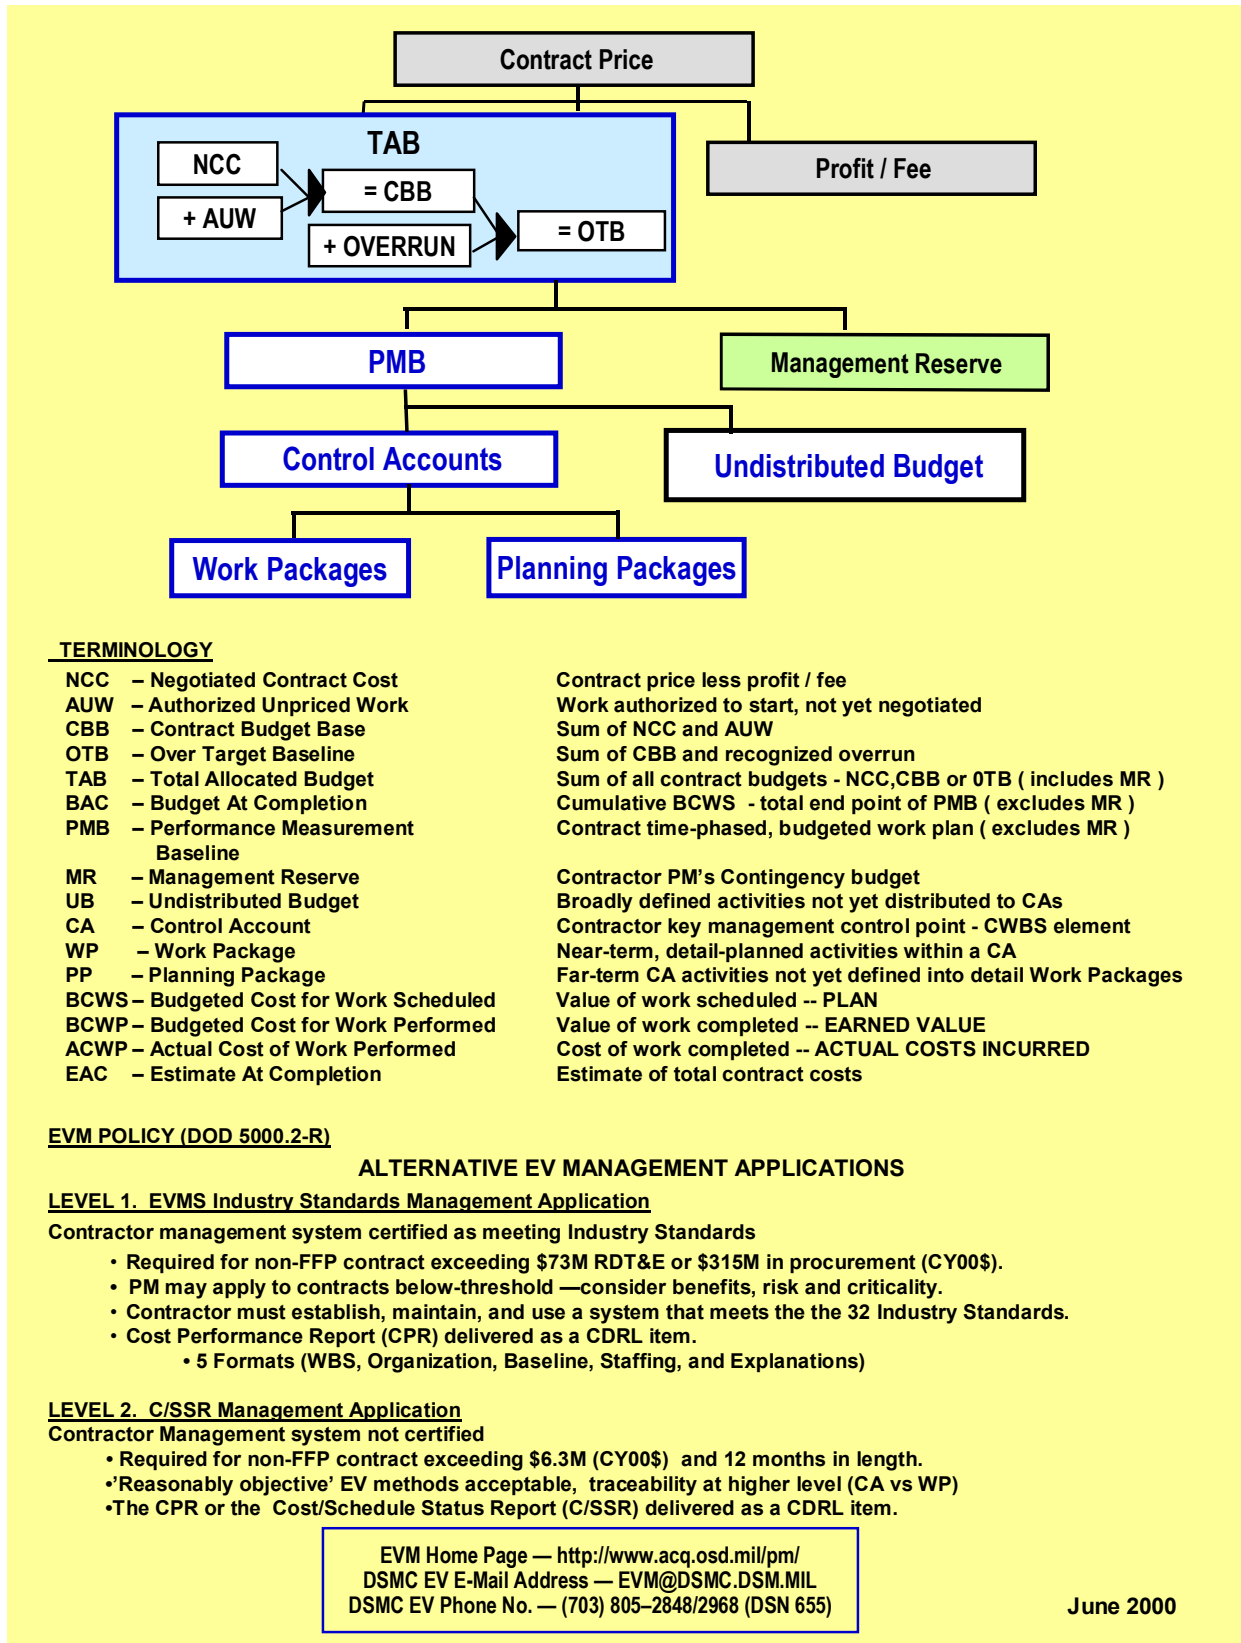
Contract Price

TAB

NCC

+ AUW

= CBB

+ OVERRUN

= OTB

Profit / Fee

PMB

Management Reserve

Control Accounts

Undistributed Budget

Work Packages

Planning Packages

TERMINOLOGY

| | |
|---|---|
| NCC – Negotiated Contract Cost | Contract price less profit / fee |
| AUW – Authorized Unpriced Work | Work authorized to start, not yet negotiated |
| CBB – Contract Budget Base | Sum of NCC and AUW |
| OTB – Over Target Baseline | Sum of CBB and recognized overrun |
| TAB – Total Allocated Budget | Sum of all contract budgets - NCC,CBB or 0TB ( includes MR ) |
| BAC – Budget At Completion | Cumulative BCWS - total end point of PMB ( excludes MR ) |
| PMB – Performance Measurement Baseline | Contract time-phased, budgeted work plan ( excludes MR ) |
| MR – Management Reserve | Contractor PM’s Contingency budget |
| UB – Undistributed Budget | Broadly defined activities not yet distributed to CAs |
| CA – Control Account | Contractor key management control point - CWBS element |
| WP – Work Package | Near-term, detail-planned activities within a CA |
| PP – Planning Package | Far-term CA activities not yet defined into detail Work Packages |
| BCWS – Budgeted Cost for Work Scheduled | Value of work scheduled -- PLAN |
| BCWP – Budgeted Cost for Work Performed | Value of work completed -- EARNED VALUE |
| ACWP – Actual Cost of Work Performed | Cost of work completed -- ACTUAL COSTS INCURRED |
| EAC – Estimate At Completion | Estimate of total contract costs |

EVM POLICY (DOD 5000.2-R)

ALTERNATIVE EV MANAGEMENT APPLICATIONS

LEVEL 1. EVMS Industry Standards Management Application
Contractor management system certified as meeting Industry Standards
• Required for non-FFP contract exceeding $73M RDT&E or $315M in procurement (CY00$).
• PM may apply to contracts below-threshold —consider benefits, risk and criticality.
• Contractor must establish, maintain, and use a system that meets the the 32 Industry Standards.
• Cost Performance Report (CPR) delivered as a CDRL item.
• 5 Formats (WBS, Organization, Baseline, Staffing, and Explanations)

LEVEL 2. C/SSR Management Application
Contractor Management system not certified
• Required for non-FFP contract exceeding $6.3M (CY00$) and 12 months in length.
•’Reasonably objective’ EV methods acceptable, traceability at higher level (CA vs WP)
•The CPR or the Cost/Schedule Status Report (C/SSR) delivered as a CDRL item.

EVM Home Page — http://www.acq.osd.mil/pm/
DSMC EV E-Mail Address — EVM@DSMC.DSM.MIL
DSMC EV Phone No. — (703) 805–2848/2968 (DSN 655)

June 2000